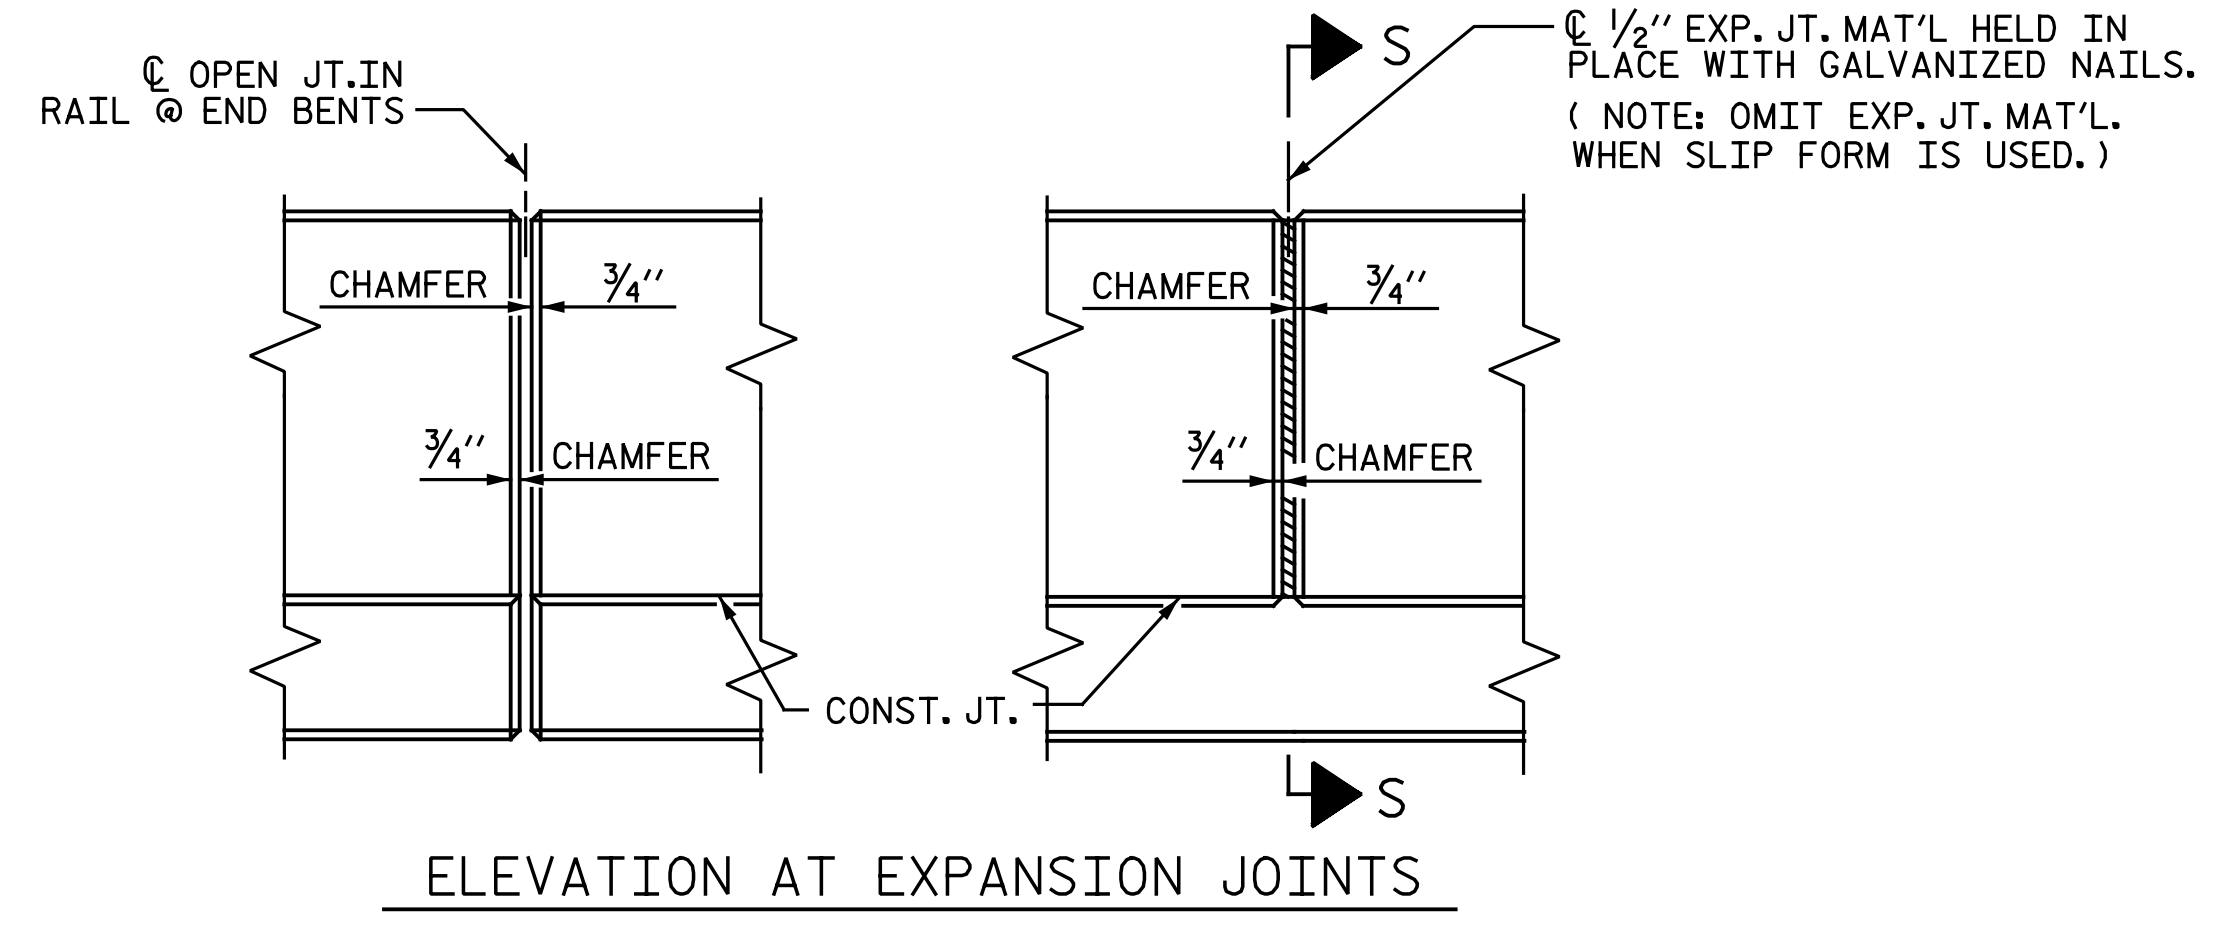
℄ OPEN JT.IN RAIL @ END BENTS

S

℄ $\frac{1}{2}$'' EXP. JT. MAT'L HELD IN PLACE WITH GALVANIZED NAILS.

( NOTE: OMIT EXP. JT. MAT'L. WHEN SLIP FORM IS USED.)

CHAMFER

$\frac{3}{4}$''

$\frac{3}{4}$''

CHAMFER

CHAMFER

$\frac{3}{4}$''

$\frac{3}{4}$''

CHAMFER

CONST. JT.

S

ELEVATION AT EXPANSION JOINTS